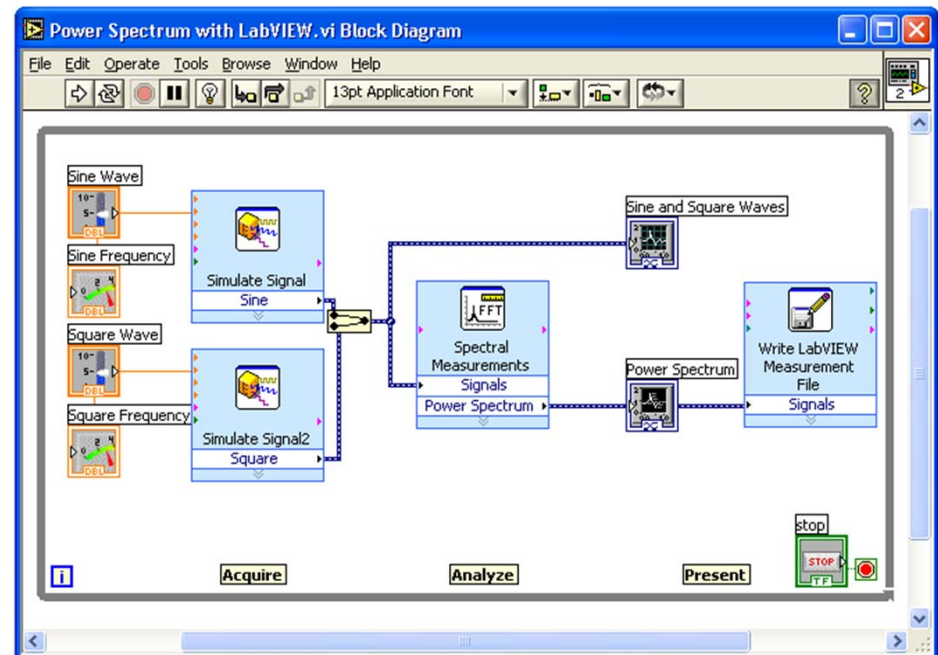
Power Spectrum with LabVIEW.vi Block Diagram

File Edit Operate Tools Browse Window Help

13pt Application Font

2

Sine Wave
10-
5-
0-
DBL

Sine Frequency
DBL

Square Wave
10-
5-
0-
DBL

Square Frequency
DBL

Simulate Signal
Sine

Simulate Signal2
Square

Spectral Measurements
Signals
Power Spectrum

Sine and Square Waves

Power Spectrum

FFT

Write LabVIEW Measurement File
Signals

stop
STOP
TF

i

Acquire

Analyze

Present